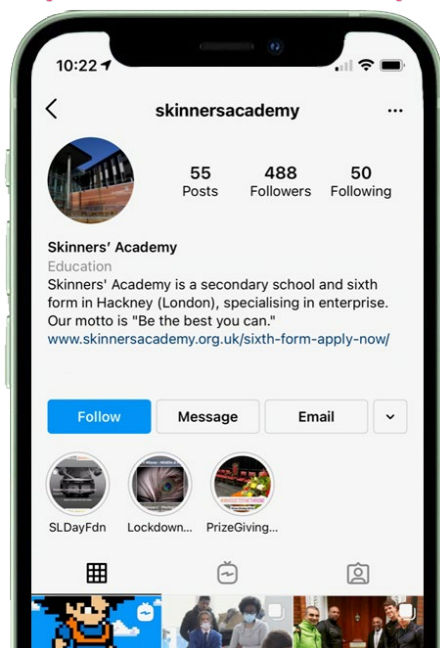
10:22

skinnersacademy

55
Posts

488
Followers

50
Following

Skinners' Academy
Education
Skinners' Academy is a secondary school and sixth form in Hackney (London), specialising in enterprise. Our motto is "Be the best you can."
www.skinnersacademy.org.uk/sixth-form-apply-now/

Follow
Message
Email

SLDayFdn
Lockdown...
PrizeGiving...